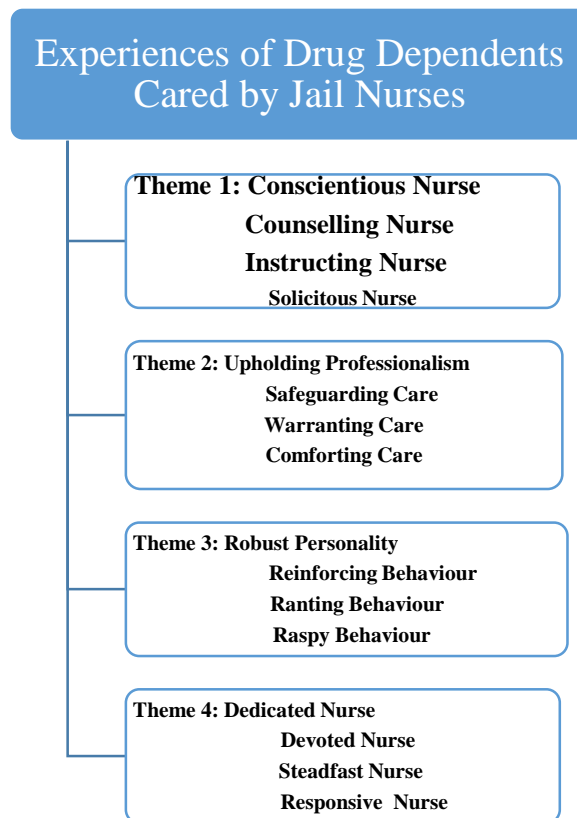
Experiences of Drug Dependents Cared by Jail Nurses

Theme 1: Conscientious Nurse
Counselling Nurse
Instructing Nurse
Solicitous Nurse

Theme 2: Upholding Professionalism
Safeguarding Care
Warranting Care
Comforting Care

Theme 3: Robust Personality
Reinforcing Behaviour
Ranting Behaviour
Raspy Behaviour

Theme 4: Dedicated Nurse
Devoted Nurse
Steadfast Nurse
Responsive Nurse